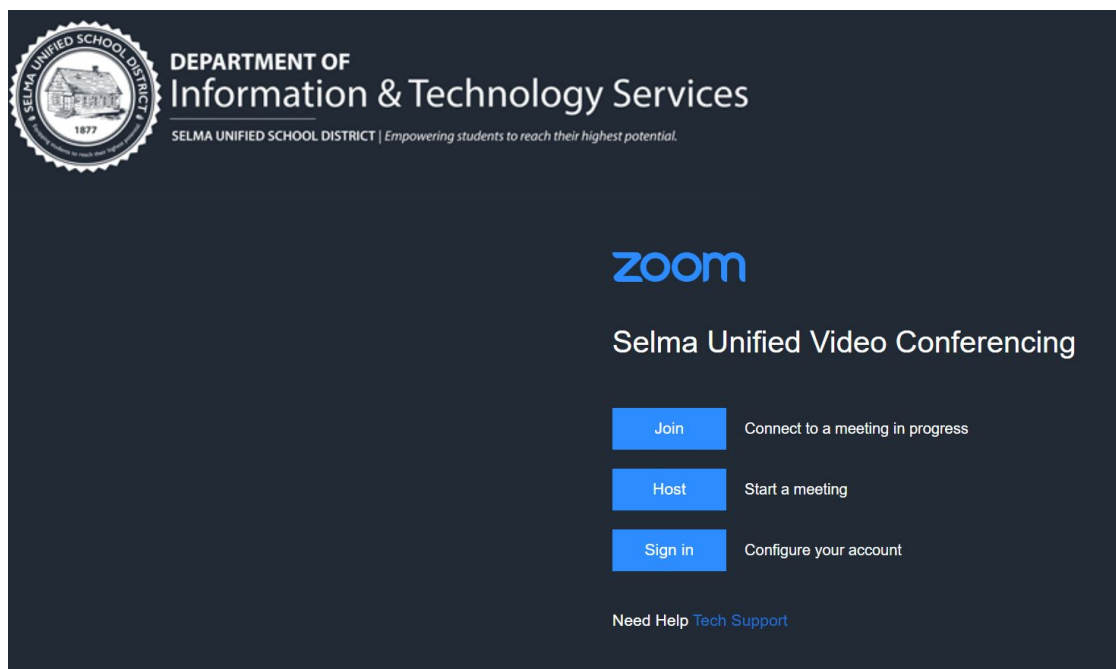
SELMA UNIFIED SCHOOL DISTRICT
1877
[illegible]

DEPARTMENT OF
Information & Technology Services
SELMA UNIFIED SCHOOL DISTRICT | Empowering students to reach their highest potential.

zoom

Selma Unified Video Conferencing

Join Connect to a meeting in progress

Host Start a meeting

Sign in Configure your account

Need Help Tech Support